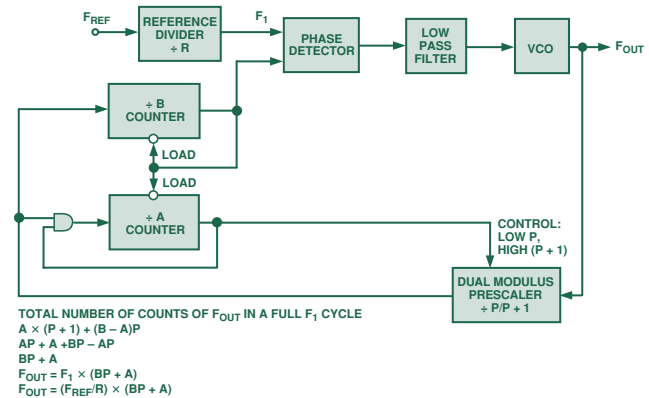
$F_{REF}$

REFERENCE DIVIDER ÷ R

$F_1$

PHASE DETECTOR

LOW PASS FILTER

VCO

$F_{OUT}$

÷ B COUNTER

LOAD

LOAD

÷ A COUNTER

CONTROL: LOW P, HIGH (P + 1)

DUAL MODULUS PRESCALER ÷ P/P + 1

TOTAL NUMBER OF COUNTS OF $F_{OUT}$ IN A FULL $F_1$ CYCLE
A × (P + 1) + (B – A)P
AP + A +BP – AP
BP + A
$F_{OUT}$ = $F_1$ × (BP + A)
$F_{OUT}$ = ($F_{REF}$/R) × (BP + A)